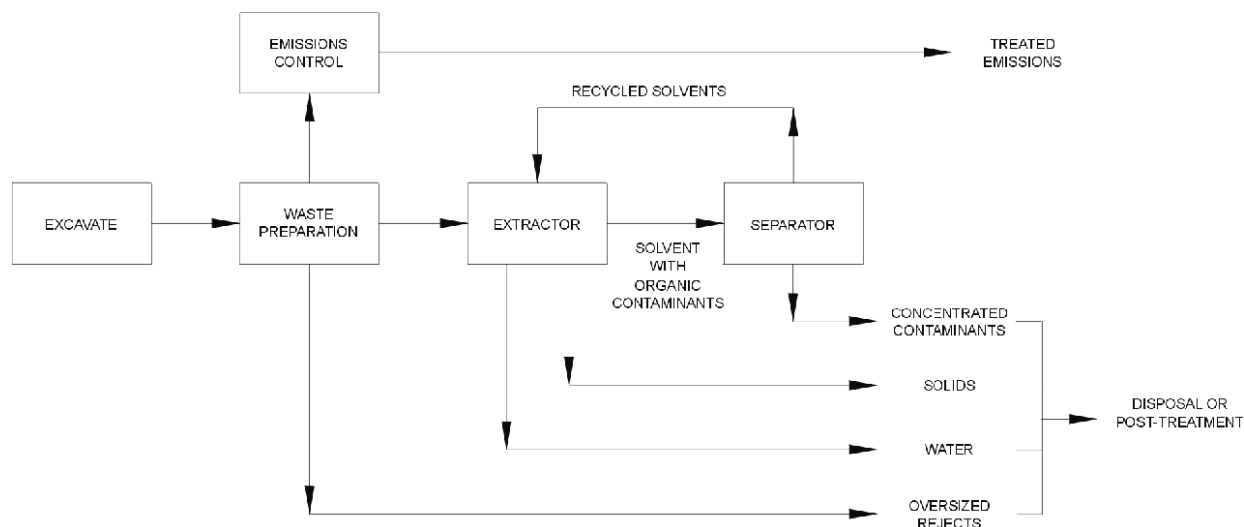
EMISSIONS CONTROL

TREATED EMISSIONS

RECYCLED SOLVENTS

EXCAVATE

WASTE PREPARATION

EXTRACTOR

SEPARATOR

SOLVENT WITH ORGANIC CONTAMINANTS

CONCENTRATED CONTAMINANTS

SOLIDS

DISPOSAL OR POST-TREATMENT

WATER

OVERSIZED REJECTS